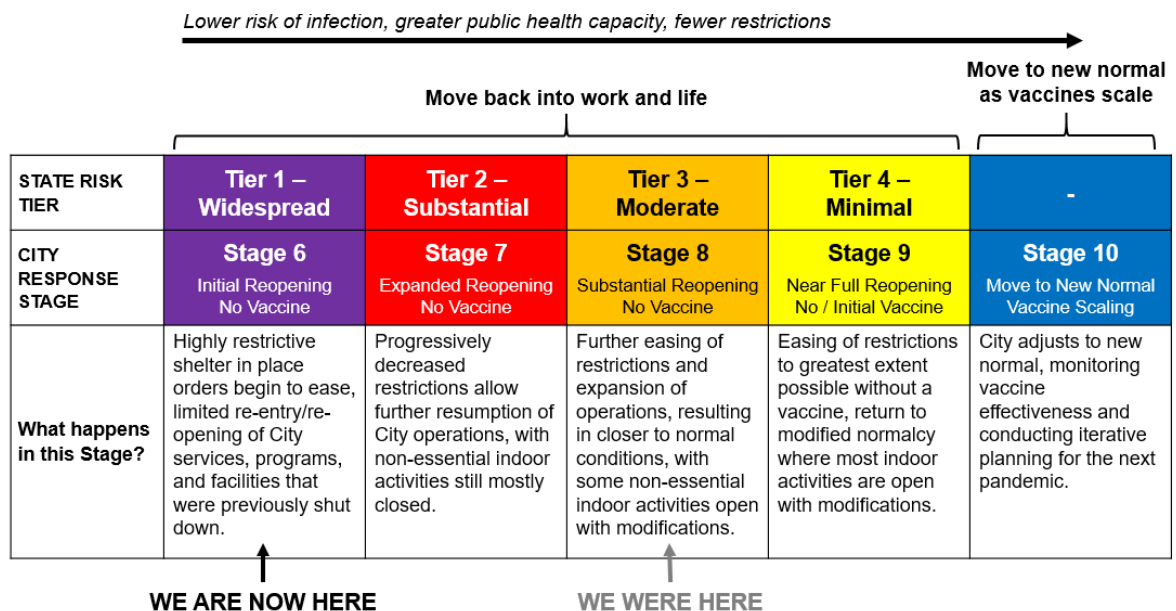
Lower risk of infection, greater public health capacity, fewer restrictions

Move back into work and life

Move to new normal as vaccines scale

| STATE RISK TIER | Tier 1 – Widespread | Tier 2 – Substantial | Tier 3 – Moderate | Tier 4 – Minimal | - |
|---|---|---|---|---|---|
| CITY RESPONSE STAGE | Stage 6 Initial Reopening No Vaccine | Stage 7 Expanded Reopening No Vaccine | Stage 8 Substantial Reopening No Vaccine | Stage 9 Near Full Reopening No / Initial Vaccine | Stage 10 Move to New Normal Vaccine Scaling |
| What happens in this Stage? | Highly restrictive shelter in place orders begin to ease, limited re-entry/re-opening of City services, programs, and facilities that were previously shut down. | Progressively decreased restrictions allow further resumption of City operations, with non-essential indoor activities still mostly closed. | Further easing of restrictions and expansion of operations, resulting in closer to normal conditions, with some non-essential indoor activities open with modifications. | Easing of restrictions to greatest extent possible without a vaccine, return to modified normalcy where most indoor activities are open with modifications. | City adjusts to new normal, monitoring vaccine effectiveness and conducting iterative planning for the next pandemic. |

WE ARE NOW HERE

WE WERE HERE